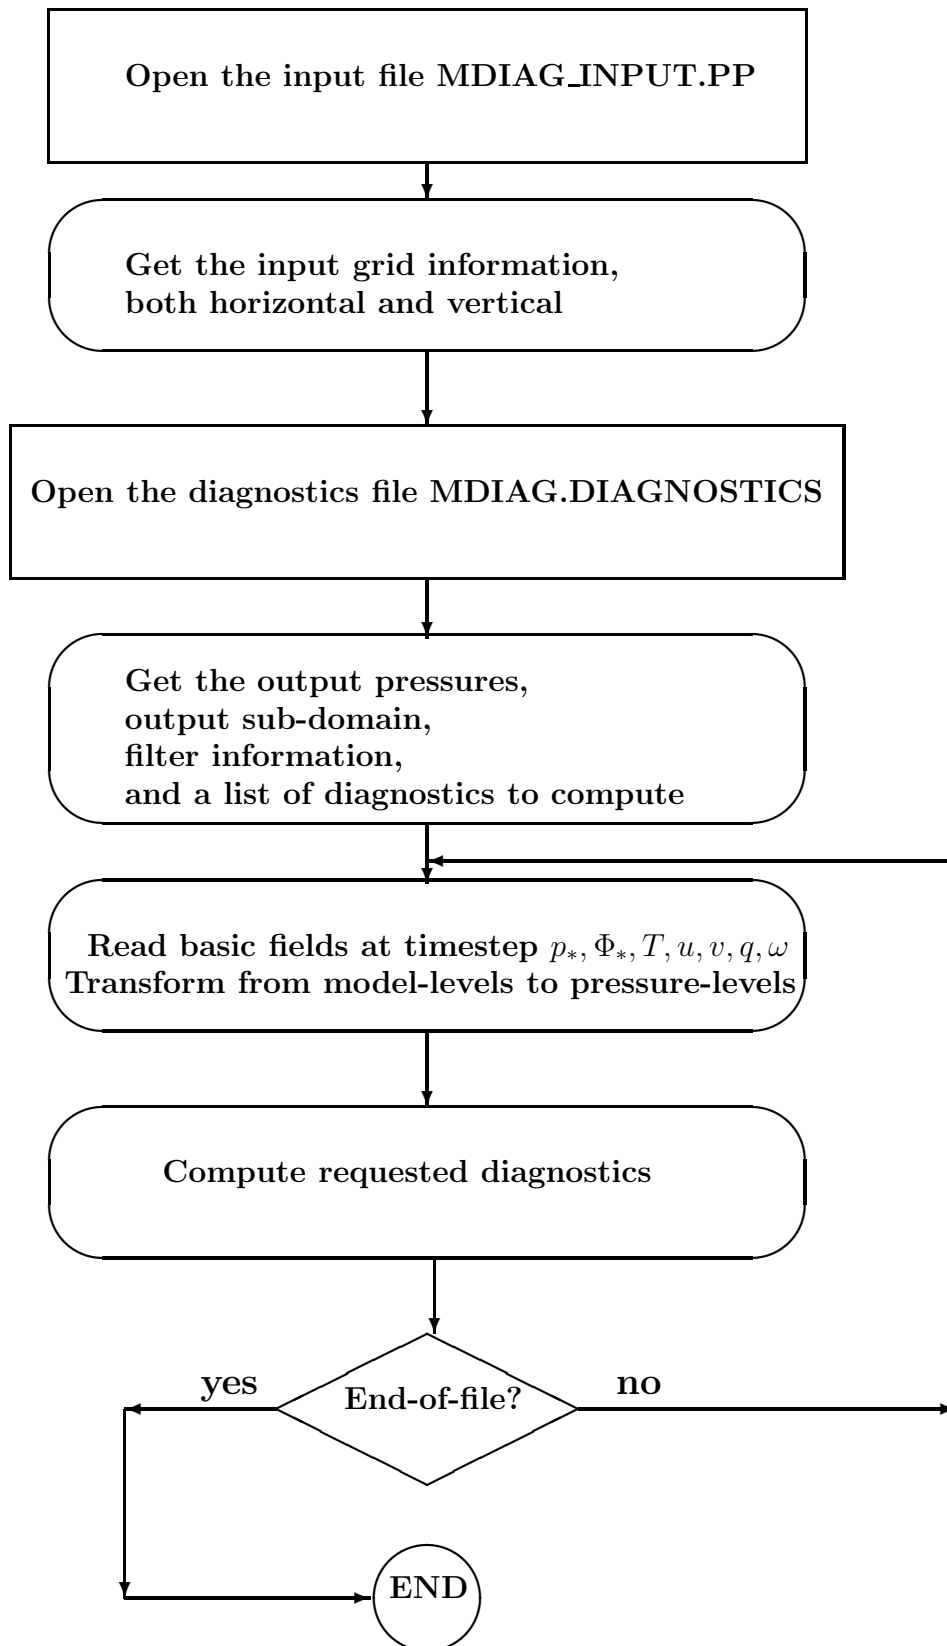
Open the input file MDIAG_INPUT.PP

Get the input grid information, both horizontal and vertical

Open the diagnostics file MDIAG.DIAGNOSTICS

Get the output pressures, output sub-domain, filter information, and a list of diagnostics to compute

Read basic fields at timestep $p_*, \Phi_*, T, u, v, q, \omega$
Transform from model-levels to pressure-levels

Compute requested diagnostics

yes

End-of-file?

no

END